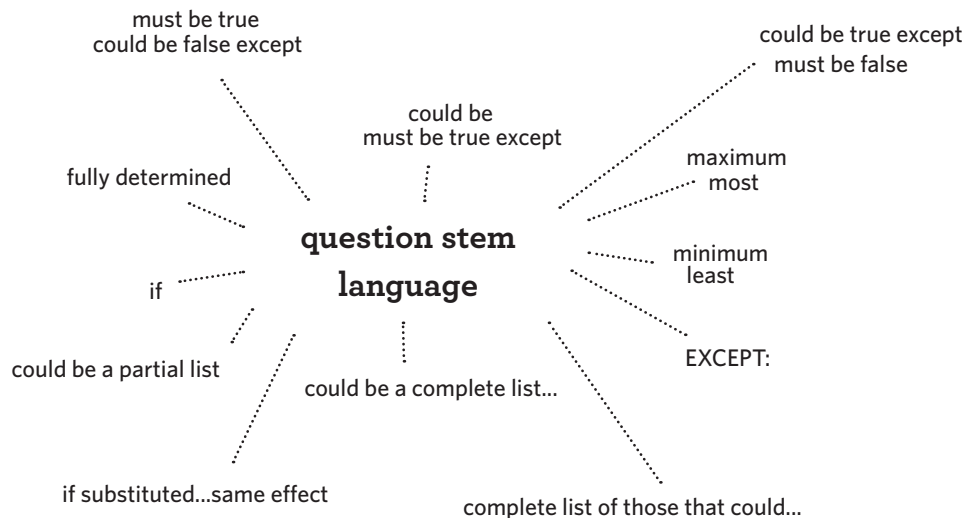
must be true
could be false except

could be true except
must be false

could be
must be true except

maximum
most

fully determined

question stem
language

minimum
least

if

could be a partial list

EXCEPT:

could be a complete list...

if substituted...same effect

complete list of those that could...